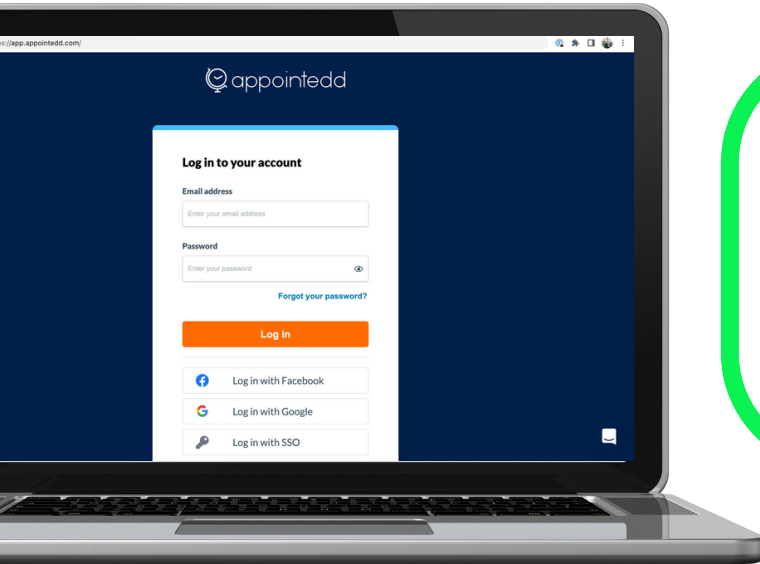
s://app.appointedd.com/

appointedd

Log in to your account

Email address

Enter your email address

Password

Enter your password

Forgot your password?

Log in

Log in with Facebook

Log in with Google

Log in with SSO